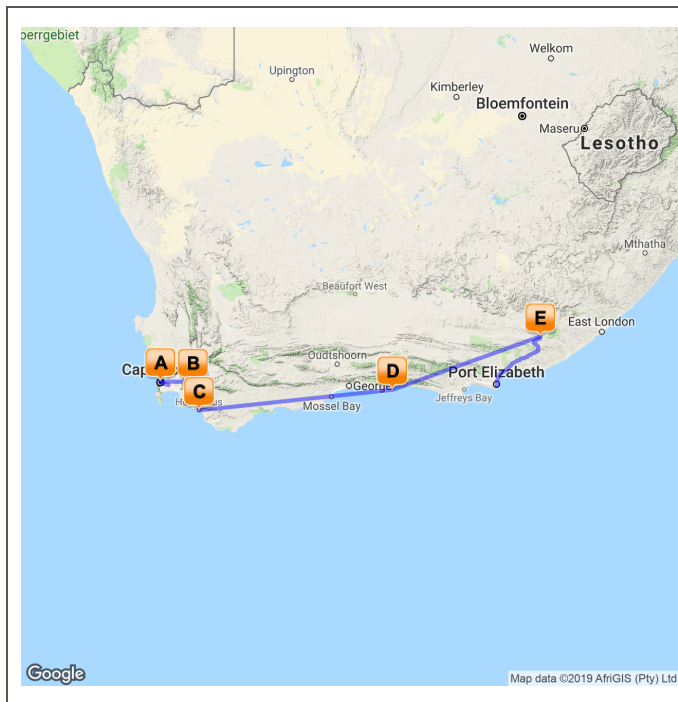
oerrgebiet
Upington
Welkom
Kimberley
Bloemfontein
Maseru
Lesotho
Mthatha
Beaufort West
E
East London
Oudtshoorn
A
B
Cap
C
He
us
D
George
Port Elizabeth
Jeffreys Bay
Mossel Bay
Google
Map data ©2019 AfriGIS (Pty) Ltd